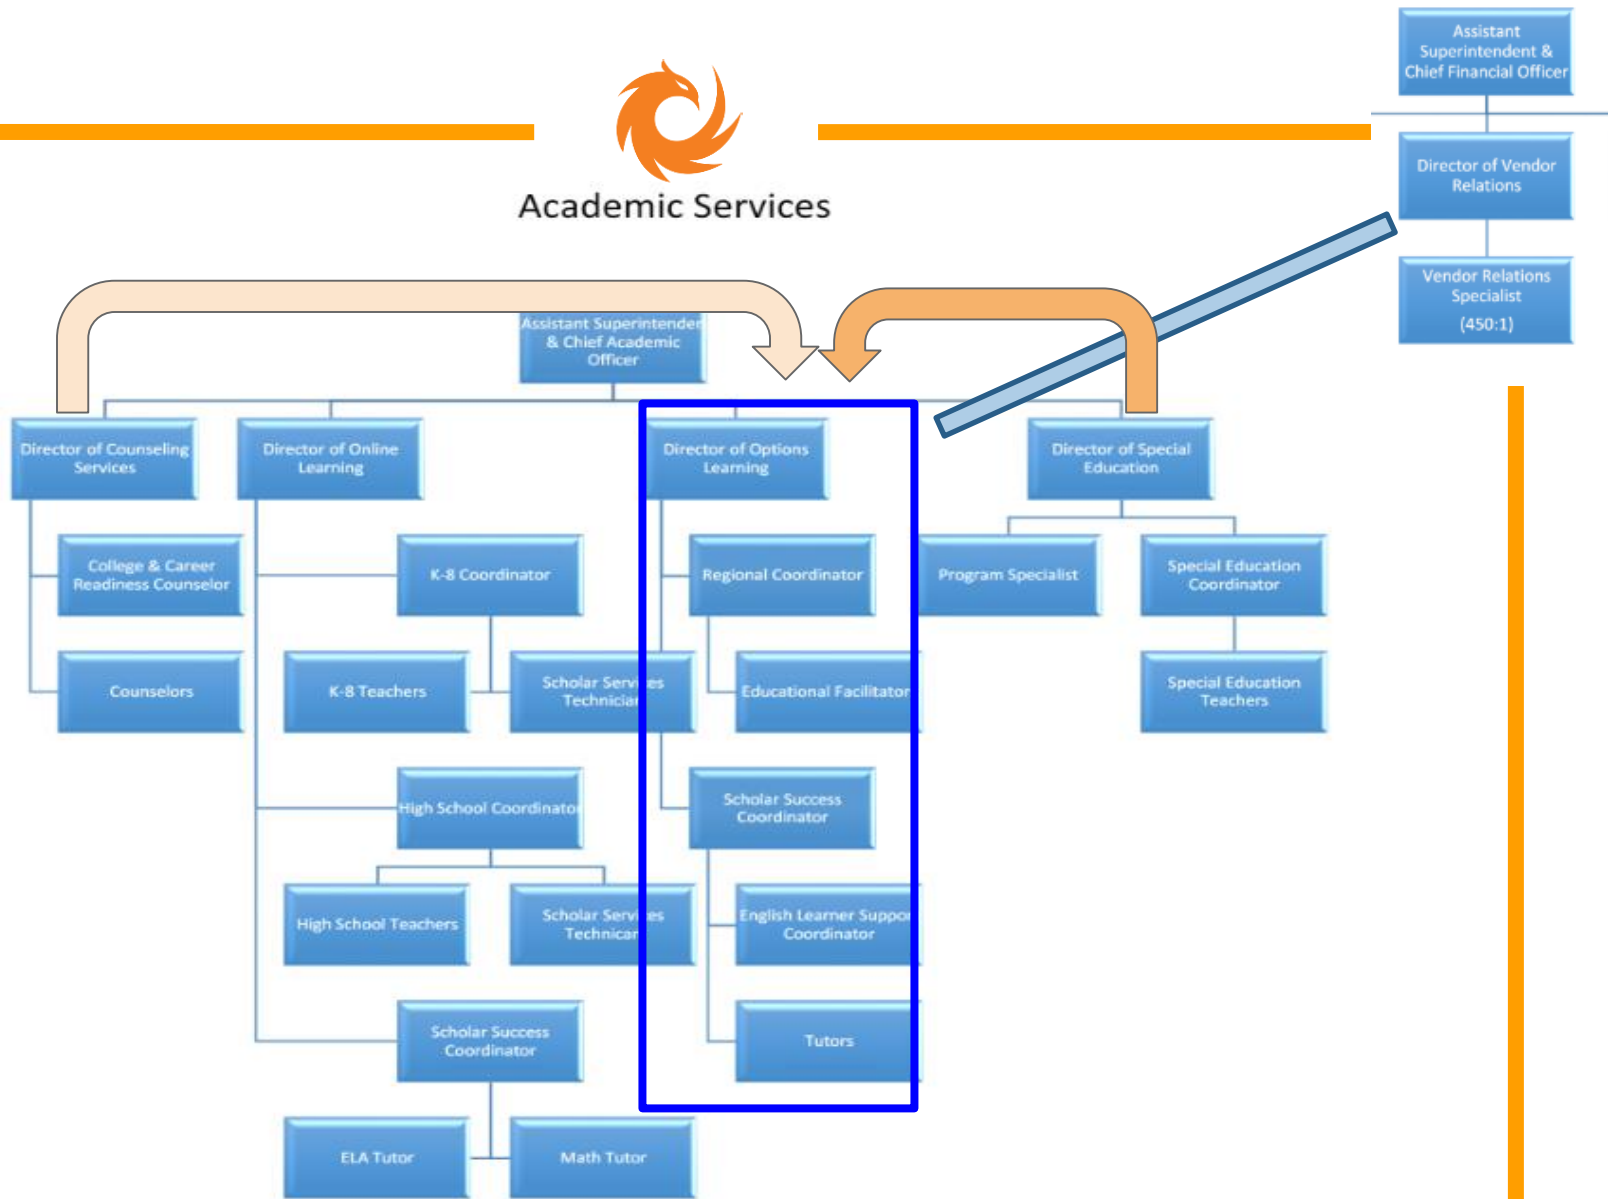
Assistant Superintendent & Chief Financial Officer

Director of Vendor Relations

Vendor Relations Specialist (450:1)

Academic Services

Assistant Superintendent & Chief Academic Officer

Director of Counseling Services

Director of Online Learning

Director of Options Learning

Director of Special Education

College & Career Readiness Counselor

K-8 Coordinator

Regional Coordinator

Program Specialist

Special Education Coordinator

Counselors

K-8 Teachers

Scholar Serv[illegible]es Technicia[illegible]

Educational Facilitator

Special Education Teachers

High School Coordinato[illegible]

Scholar Success Coordinator

High School Teachers

Scholar Serv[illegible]es Technicia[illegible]

English Learner Suppo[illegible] Coordinator

Scholar Success Coordinator

Tutors

ELA Tutor

Math Tutor